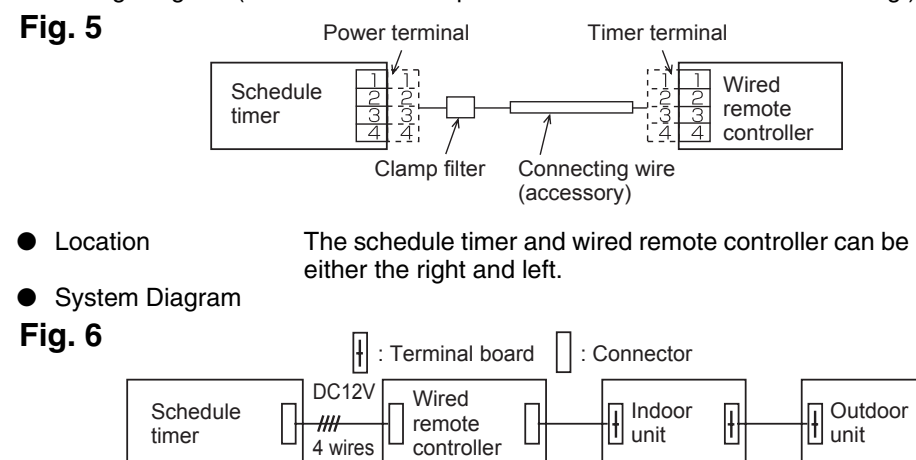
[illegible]

**Fig. 5**

Power terminal

Timer terminal

Schedule timer

1 2 3 4

1 2 3 4

1 2 3 4

1 2 3 4

Wired remote controller

Clamp filter

Connecting wire (accessory)

● Location The schedule timer and wired remote controller can be either the right and left.

● System Diagram

**Fig. 6**

: Terminal board : Connector

Schedule timer

DC12V

4 wires

Wired remote controller

Indoor unit

Outdoor unit